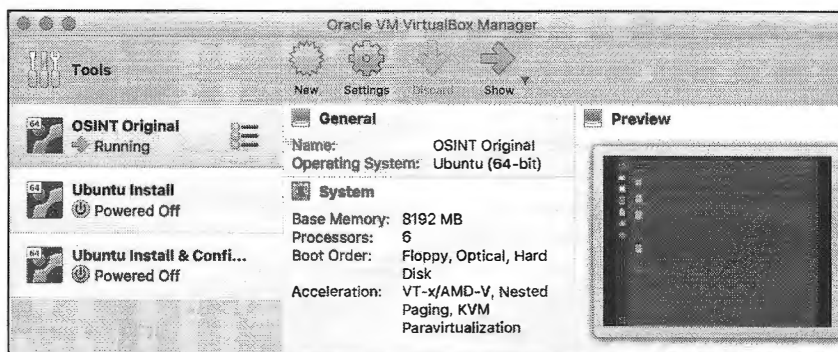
Oracle VM VirtualBox Manager

Tools

New Settings Discard Show

64 OSINT Original
Running

64 Ubuntu Install
Powered Off

64 Ubuntu Install & Confi...
Powered Off

General

Name: OSINT Original
Operating System: Ubuntu (64-bit)

System

Base Memory: 8192 MB
Processors: 6
Boot Order: Floppy, Optical, Hard Disk
Acceleration: VT-x/AMD-V, Nested Paging, KVM Paravirtualization

Preview